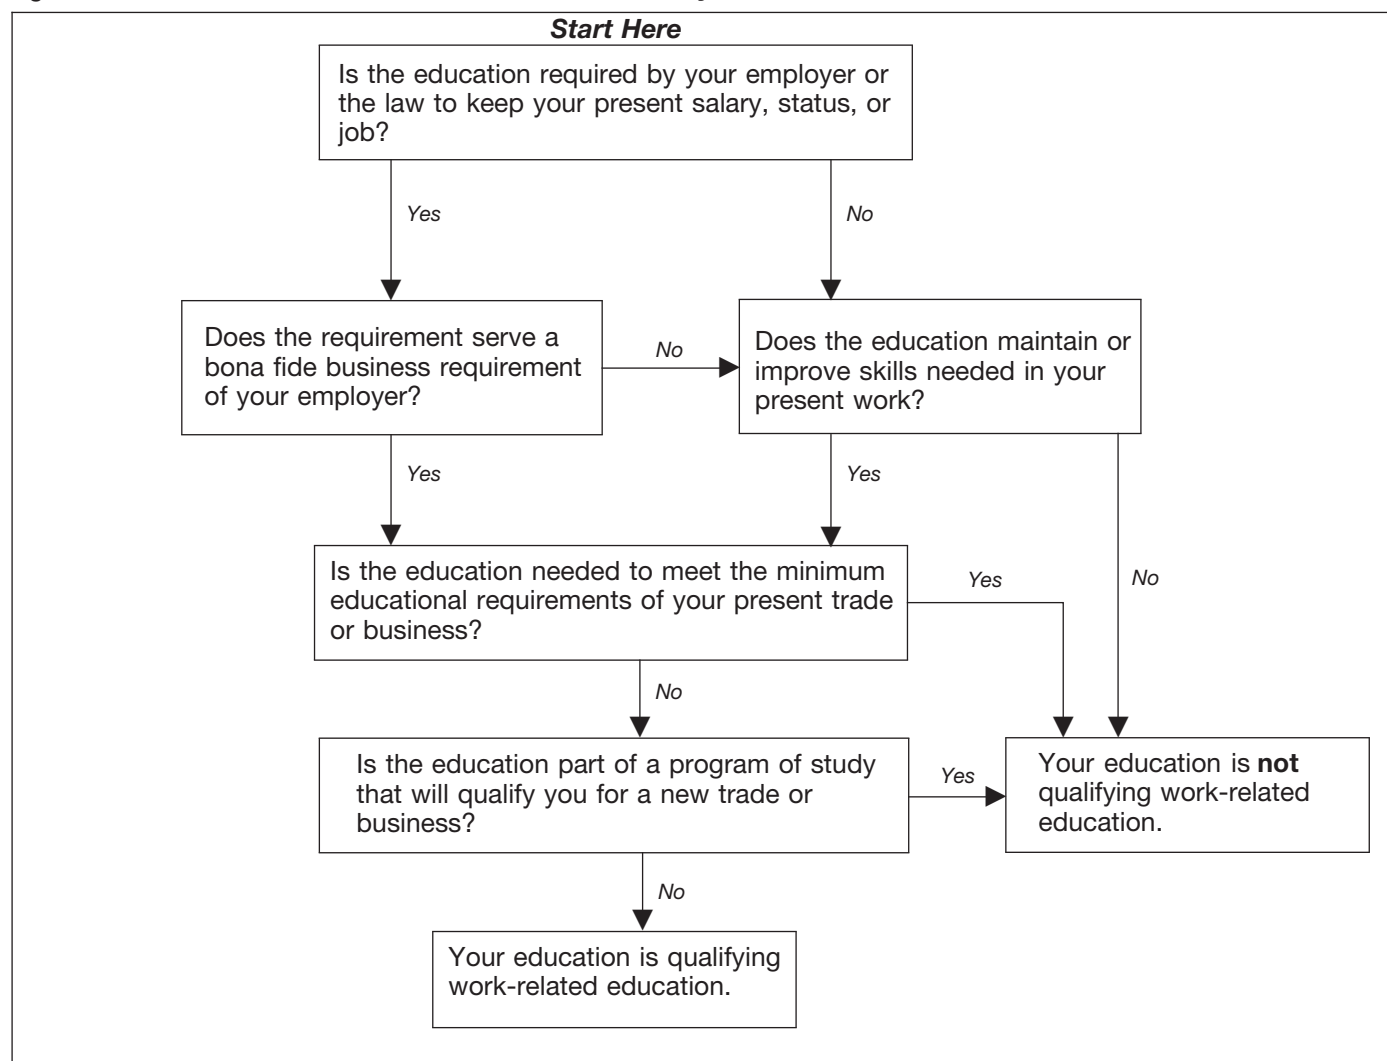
Start Here

Is the education required by your employer or the law to keep your present salary, status, or job?

Yes

No

Does the requirement serve a bona fide business requirement of your employer?

No

Does the education maintain or improve skills needed in your present work?

Yes

Yes

Is the education needed to meet the minimum educational requirements of your present trade or business?

Yes

No

No

Is the education part of a program of study that will qualify you for a new trade or business?

Yes

Your education is **not** qualifying work-related education.

No

Your education is qualifying work-related education.